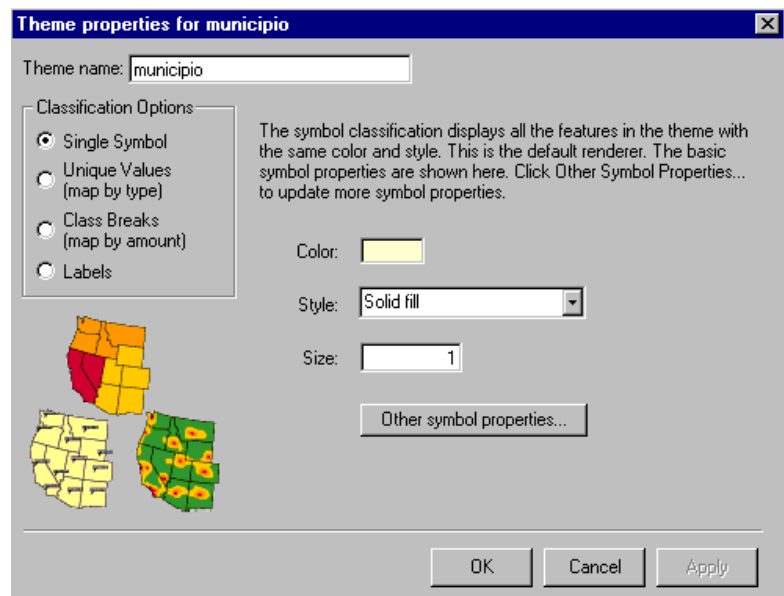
Theme properties for municipio

Theme name: municipio

Classification Options

Single Symbol

Unique Values (map by type)

Class Breaks (map by amount)

Labels

The symbol classification displays all the features in the theme with the same color and style. This is the default renderer. The basic symbol properties are shown here. Click Other Symbol Properties... to update more symbol properties.

Color:

Style: Solid fill

Size: 1

Other symbol properties...

OK

Cancel

Apply